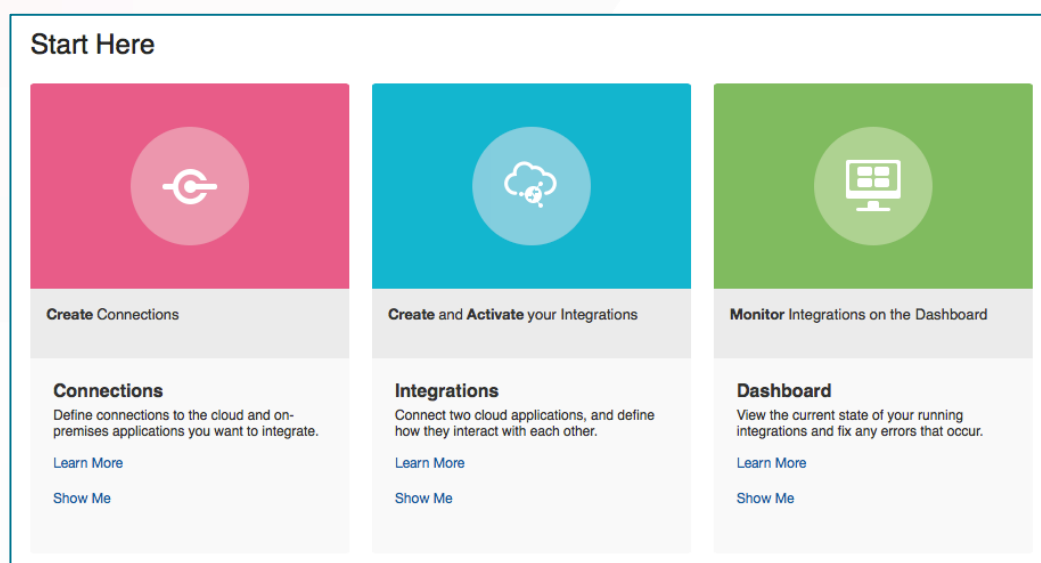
Start Here

Create Connections

Connections

Define connections to the cloud and on-premises applications you want to integrate.

Learn More

Show Me

Create and Activate your Integrations

Integrations

Connect two cloud applications, and define how they interact with each other.

Learn More

Show Me

Monitor Integrations on the Dashboard

Dashboard

View the current state of your running integrations and fix any errors that occur.

Learn More

Show Me